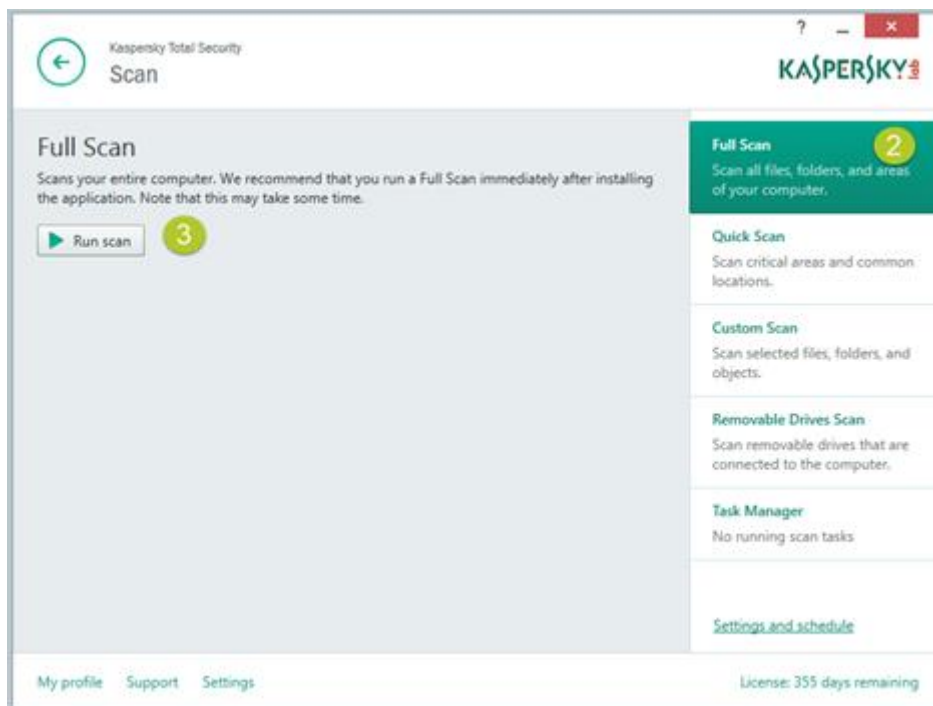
?
×

Kaspersky Total Security
Scan

KASPERSKY lab

Full Scan
Scans your entire computer. We recommend that you run a Full Scan immediately after installing the application. Note that this may take some time.

Run scan
3

Full Scan
2
Scan all files, folders, and areas of your computer.

Quick Scan
Scan critical areas and common locations.

Custom Scan
Scan selected files, folders, and objects.

Removable Drives Scan
Scan removable drives that are connected to the computer.

Task Manager
No running scan tasks

Settings and schedule

My profile Support Settings

License: 355 days remaining